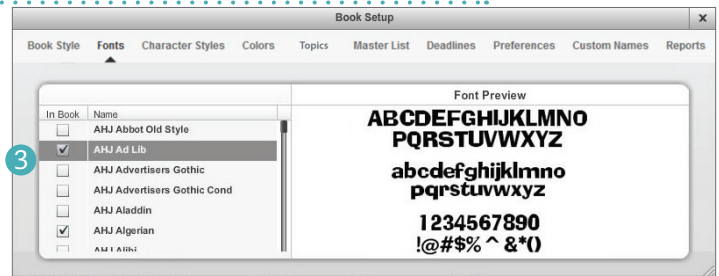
Book Setup
×

Book Style Fonts Character Styles Colors Topics Master List Deadlines Preferences Custom Names Reports

| In Book | Name |
|---|---|
| ☐ | AHJ Abbot Old Style |
| ☑ | AHJ Ad Lib |
| ☐ | AHJ Advertisers Gothic |
| ☐ | AHJ Advertisers Gothic Cond |
| ☐ | AHJ Aladdin |
| ☑ | AHJ Algerian |
| ☐ | AHJ Alibi |

3

Font Preview

ABCDEFGHIJKLMNO
PQRSTUVWXYZ

abcdefghijklmno
pqrstuvwxyz

1234567890
!@#$% ^ &*()